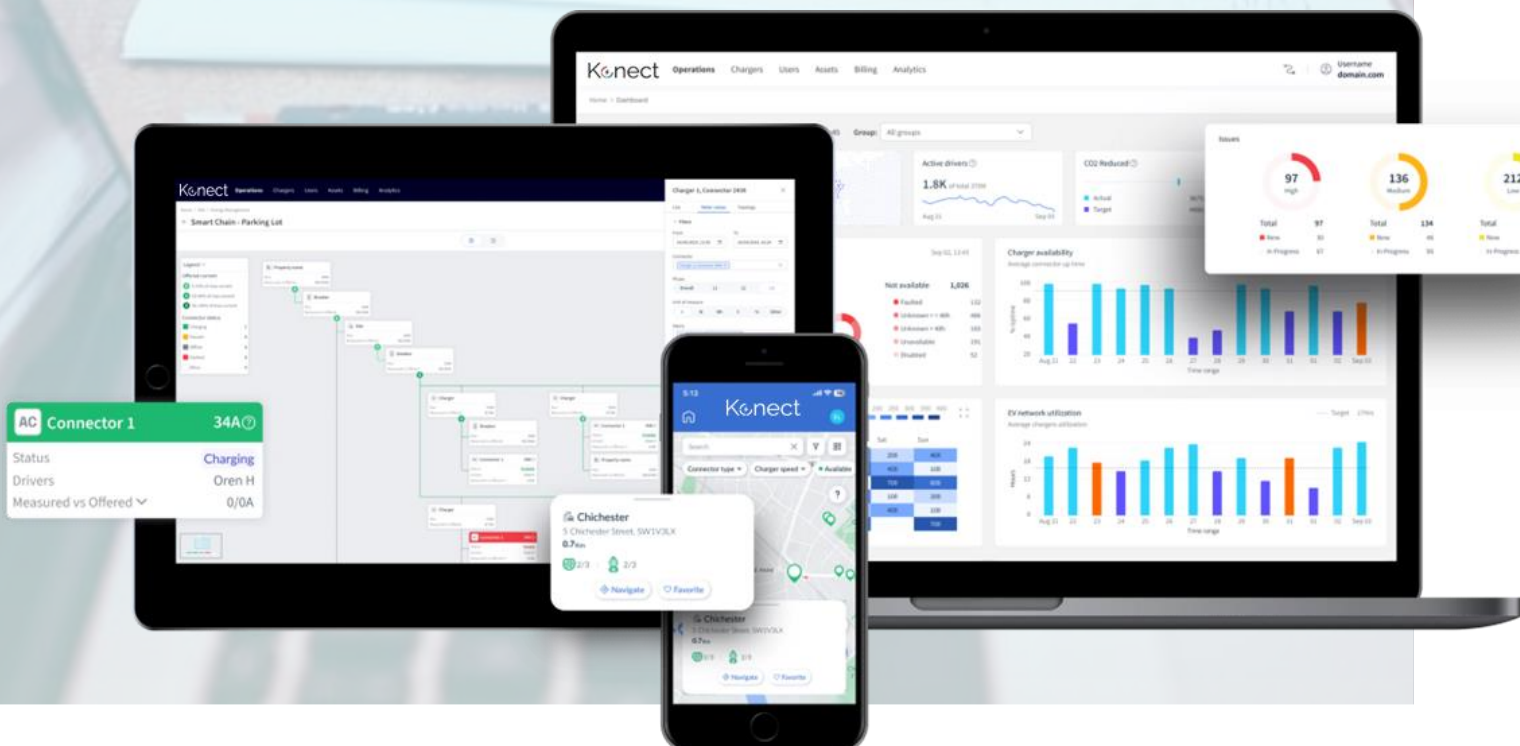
Konect Operations Chargers Users Assets Billing Analytics

Username
domain.com

Home > Dashboard

Group: All groups

Active drivers
1.8K

CO2 Reduced
Actual
Target

Issues
97
High
136
Medium
212
Low
Total 97
Total 134
Total

Not available 1,026
Faulted
Unavailable
Disabled

Charger availability
Average connector up time

Time range

EV network utilization
Average chargers utilization

Time range

Konect Operations Chargers Users Assets Billing Analytics

Smart Chain - Parking Lot

Charger 1, Connector 2436

AC Connector 1 34A
Status Charging
Drivers Oren H
Measured vs Offered 0/0A

5:13
Konect
Search
Connector type
Charger speed
Available

Chichester
5 Chichester Street, SW1V3LX
0.7Km
2/3
2/3
Navigate
Favorite

Chichester
5 Chichester Street, SW1V3LX
0.7Km
2/3
2/3
Navigate
Favorite